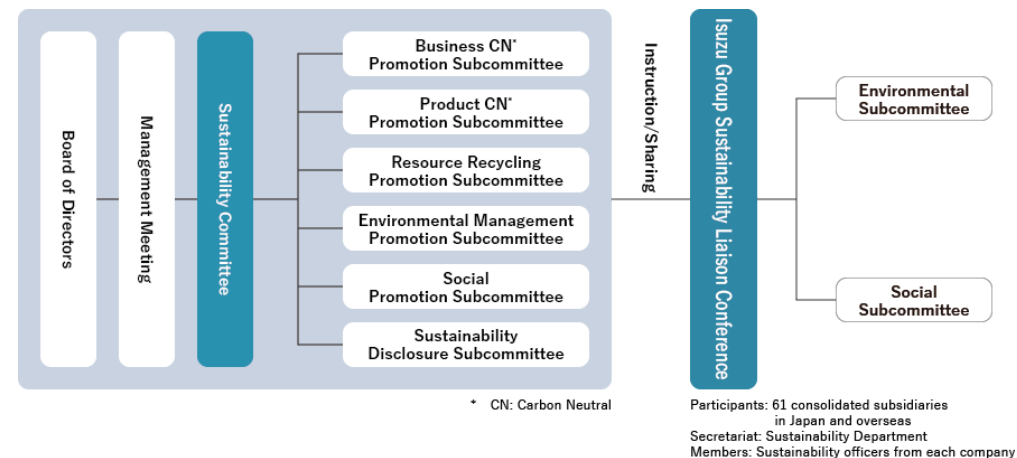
Board of Directors

Management Meeting

Sustainability Committee

Business CN*
Promotion Subcommittee

Product CN*
Promotion Subcommittee

Resource Recycling
Promotion Subcommittee

Environmental Management
Promotion Subcommittee

Social
Promotion Subcommittee

Sustainability
Disclosure Subcommittee

* CN: Carbon Neutral

Instruction/Sharing

Isuzu Group Sustainability Liaison Conference

Environmental Subcommittee

Social Subcommittee

Participants: 61 consolidated subsidiaries in Japan and overseas
Secretariat: Sustainability Department
Members: Sustainability officers from each company